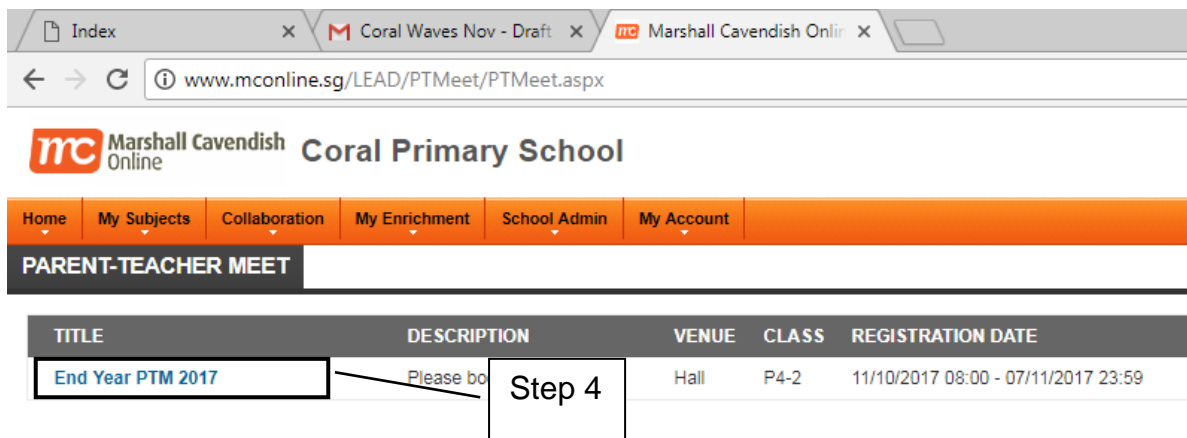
Index
Coral Waves Nov - Draft
Marshall Cavendish Onlir

www.mconline.sg/LEAD/PTMeet/PTMeet.aspx

mc Marshall Cavendish Online Coral Primary School

Home | My Subjects | Collaboration | My Enrichment | School Admin | My Account

PARENT-TEACHER MEET

| TITLE | DESCRIPTION | VENUE | CLASS | REGISTRATION DATE |
|---|---|---|---|---|
| End Year PTM 2017 | Please bo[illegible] | Hall | P4-2 | 11/10/2017 08:00 - 07/11/2017 23:59 |

Step 4